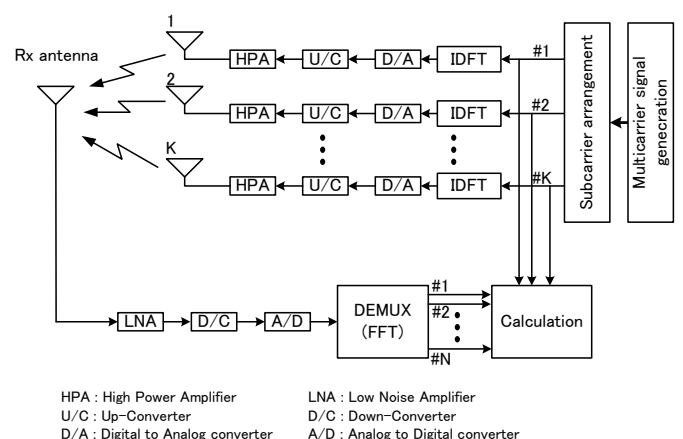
Rx antenna

1

HPA U/C D/A IDFT #1

2

HPA U/C D/A IDFT #2

K

HPA U/C D/A IDFT #K

Subcarrier arrangement

Multicarrier signal gencration

LNA D/C A/D

DEMUX (FFT)

#1

#2

#N

Calculation

HPA : High Power Amplifier
U/C : Up-Converter
D/A : Digital to Analog converter

LNA : Low Noise Amplifier
D/C : Down-Converter
A/D : Analog to Digital converter